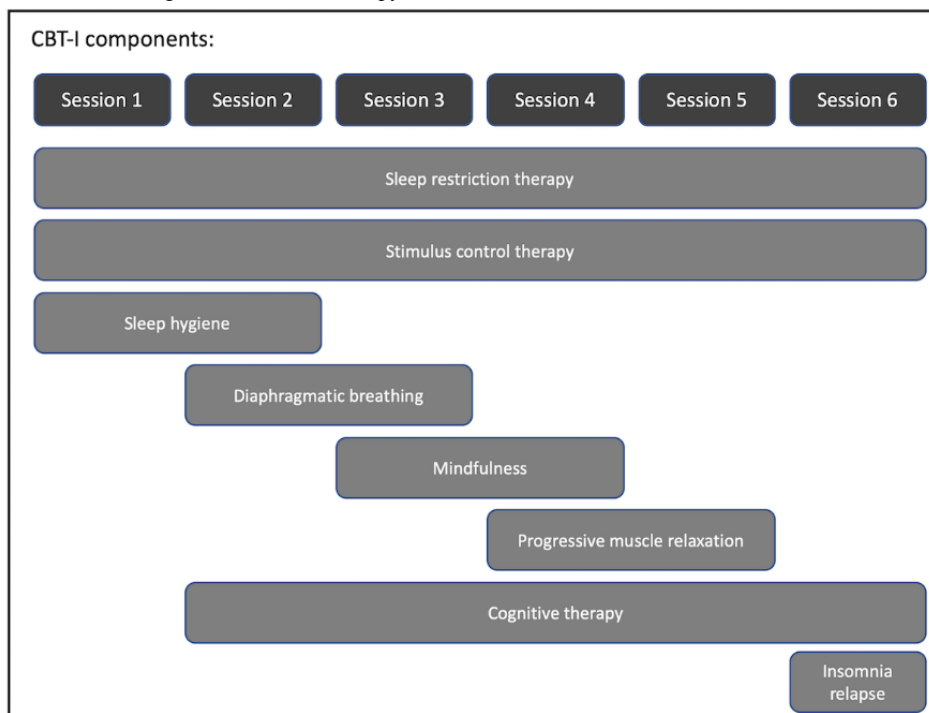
CBT-I components:

Session 1

Session 2

Session 3

Session 4

Session 5

Session 6

Sleep restriction therapy

Stimulus control therapy

Sleep hygiene

Diaphragmatic breathing

Mindfulness

Progressive muscle relaxation

Cognitive therapy

Insomnia relapse